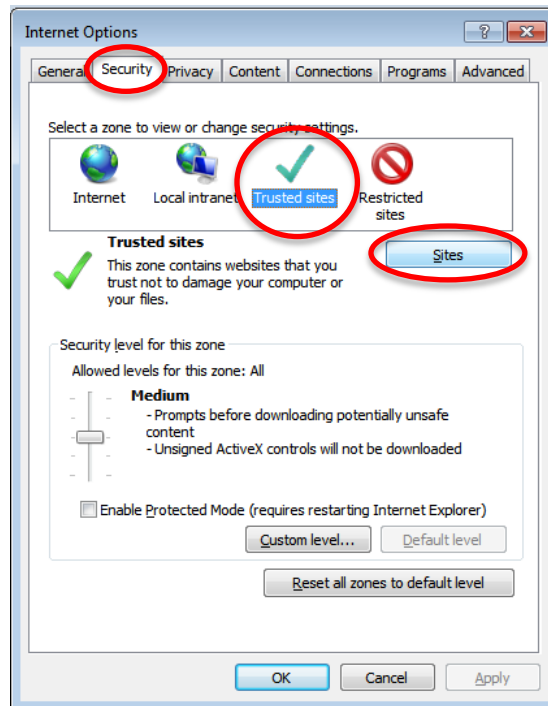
Internet Options

?

General Security Privacy Content Connections Programs Advanced

Select a zone to view or change security settings.

Internet Local intranet Trusted sites Restricted sites

Trusted sites

This zone contains websites that you trust not to damage your computer or your files.

Sites

Security level for this zone

Allowed levels for this zone: All

Medium

- Prompts before downloading potentially unsafe content

- Unsigned ActiveX controls will not be downloaded

Enable Protected Mode (requires restarting Internet Explorer)

Custom level... Default level

Reset all zones to default level

OK Cancel Apply